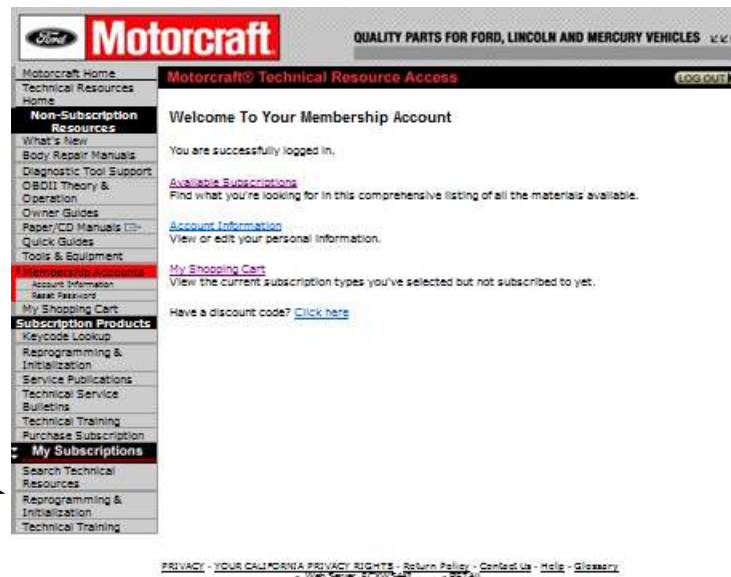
Ford Motorcraft

QUALITY PARTS FOR FORD, LINCOLN AND MERCURY VEHICLES

Motorcraft Home
Technical Resources Home
Non-Subscription Resources
What's New
Body Repair Manuals
Diagnostic Tool Support
OBDII Theory & Operation
Owner Guides
Paper/CD Manuals
Quick Guides
Tools & Equipment
Membership Accounts
Account Information
Reset Password
My Shopping Cart
Subscription Products
Keycode Lookup
Reprogramming & Initialization
Service Publications
Technical Service Bulletins
Technical Training
Purchase Subscription
My Subscriptions
Search Technical Resources
Reprogramming & Initialization
Technical Training

Motorcraft® Technical Resource Access

LOG OUT

Welcome To Your Membership Account

You are successfully logged in.

Available Subscriptions
Find what you're looking for in this comprehensive listing of all the materials available.

Account Information
View or edit your personal information.

My Shopping Cart
View the current subscription types you've selected but not subscribed to yet.

Have a discount code? Click here

PRIVACY - YOUR CALIFORNIA PRIVACY RIGHTS - Return Policy - Contact Us - Help - Glossary
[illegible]